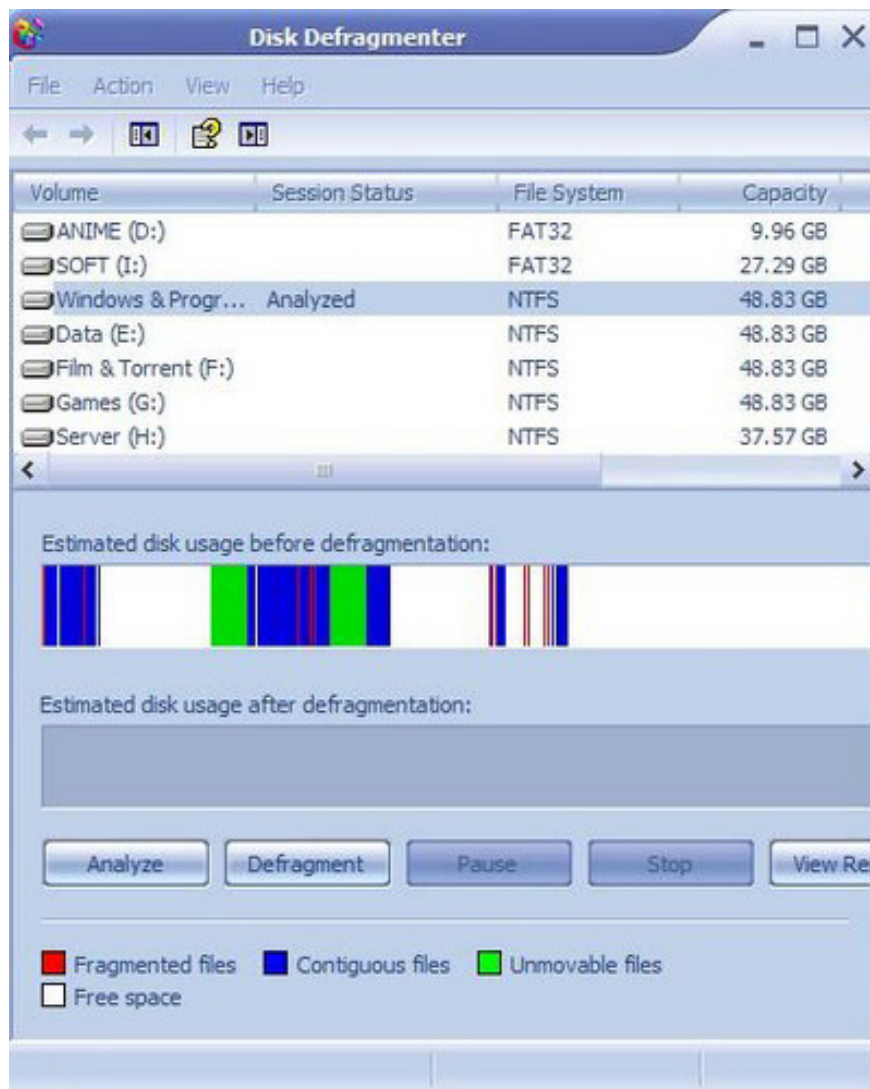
Disk Defragmenter

File Action View Help

| Volume | Session Status | File System | Capacity |
|---|---|---|---|
| ANIME (D:) | | FAT32 | 9.96 GB |
| SOFT (I:) | | FAT32 | 27.29 GB |
| Windows & Progr... | Analyzed | NTFS | 48.83 GB |
| Data (E:) | | NTFS | 48.83 GB |
| Film & Torrent (F:) | | NTFS | 48.83 GB |
| Games (G:) | | NTFS | 48.83 GB |
| Server (H:) | | NTFS | 37.57 GB |

Estimated disk usage before defragmentation:

Estimated disk usage after defragmentation:

Analyze Defragment Pause Stop View Re

Fragmented files Contiguous files Unmovable files
Free space